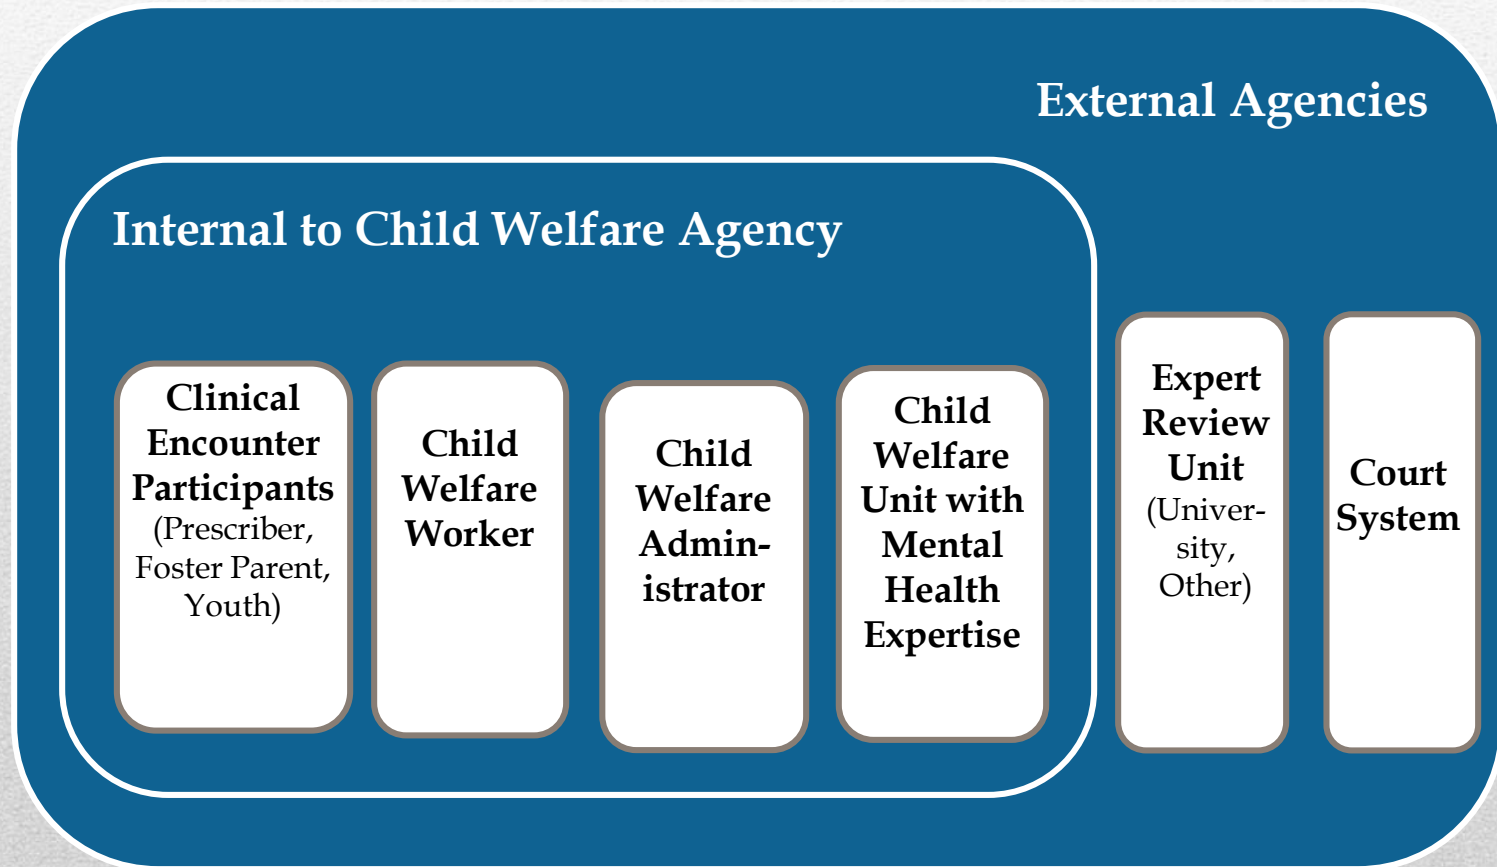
External Agencies

Internal to Child Welfare Agency

Clinical Encounter Participants (Prescriber, Foster Parent, Youth)

Child Welfare Worker

Child Welfare Administrator

Child Welfare Unit with Mental Health Expertise

Expert Review Unit (University, Other)

Court System